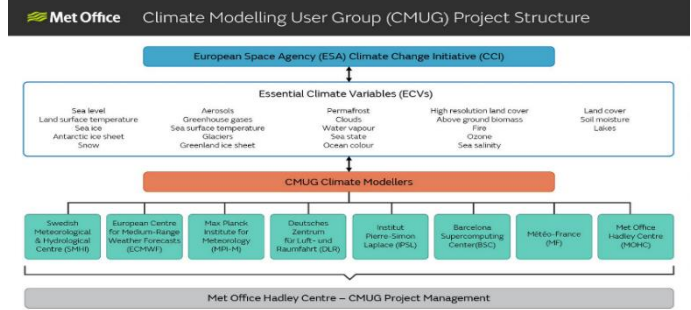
Met Office Climate Modelling User Group (CMUG) Project Structure

European Space Agency (ESA) Climate Change Initiative (CCI)

Essential Climate Variables (ECVs)

Sea level
Land surface temperature
Sea ice
Antarctic ice sheet
Snow

Aerosols
Greenhouse gases
Sea surface temperature
Glaciers
Greenland ice sheet

Permafrost
Clouds
Water vapour
Sea state
Ocean colour

High resolution land cover
Above ground biomass
Fire
Ozone
Sea salinity

Land cover
Soil moisture
Lakes

CMUG Climate Modellers

Swedish Meteorological & Hydrological Centre (SMHI)

European Centre for Medium-Range Weather Forecasts (ECMWF)

Max Planck Institute for Meteorology (MPI-M)

Deutsches Zentrum für Luft- und Raumfahrt (DLR)

Institut Pierre-Simon Laplace (IPSL)

Barcelona Supercomputing Center(BSC)

Météo-France (MF)

Met Office Hadley Centre (MOHC)

Met Office Hadley Centre – CMUG Project Management